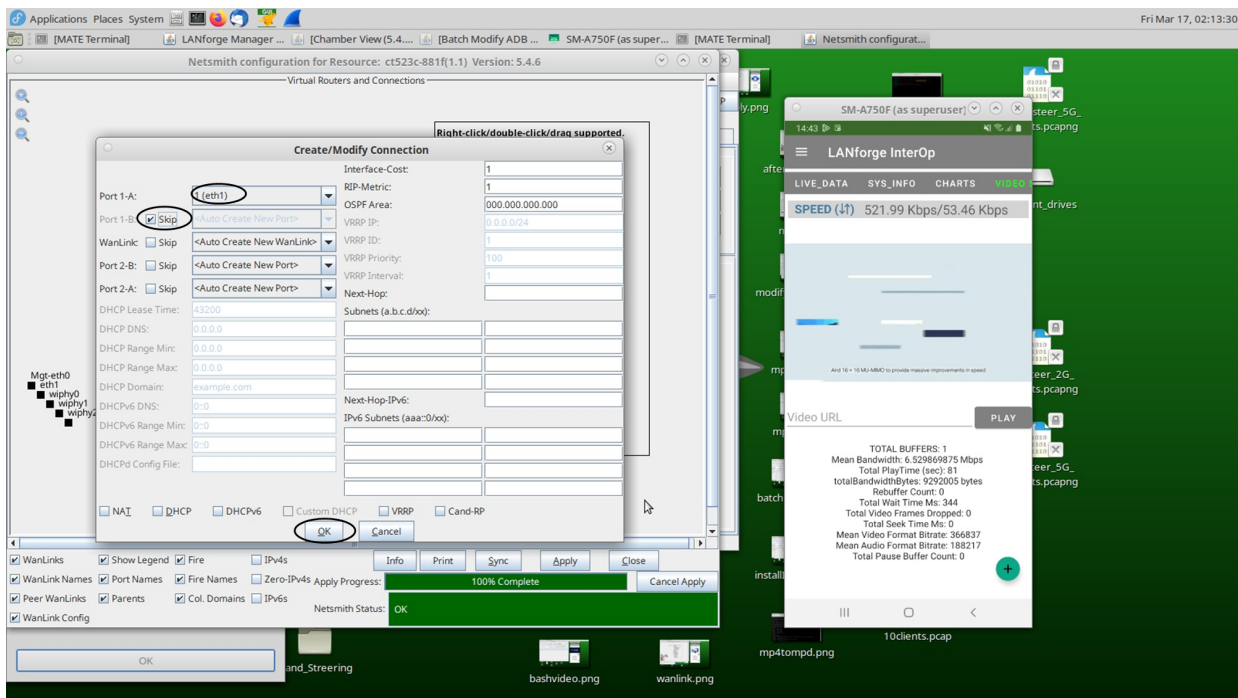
Applications Places System

Fri Mar 17, 02:13:30

[MATE Terminal] LANforge Manager ... [Chamber View (5.4.... [Batch Modify ADB ... SM-A750F (as super... [MATE Terminal] Netsmith configurat...

Netsmith configuration for Resource: ct523c-881f(1.1) Version: 5.4.6

Virtual Routers and Connections

Right-click/double-click/drag supported.

Create/Modify Connection

Port 1-A: 1 (eth1)
Port 1-B: Skip <Auto Create New Port>
WanLink: Skip <Auto Create New WanLink>
Port 2-B: Skip <Auto Create New Port>
Port 2-A: Skip <Auto Create New Port>
DHCP Lease Time: 43200
DHCP DNS: 0.0.0.0
DHCP Range Min: 0.0.0.0
DHCP Range Max: 0.0.0.0
DHCP Domain: example.com
DHCPv6 DNS: 0::0
DHCPv6 Range Min: 0::0
DHCPv6 Range Max: 0::0
DHCPd Config File:

Interface-Cost: 1
RIP-Metric: 1
OSPF Area: 000.000.000.000
VRRP IP: 0.0.0.0/24
VRRP ID: 1
VRRP Priority: 100
VRRP Interval: 1
Next-Hop:
Subnets (a.b.c.d/xx):
Next-Hop-IPv6:
IPv6 Subnets (aaa::0/xx):

NAT DHCP DHCPv6 Custom DHCP VRRP Cand-RP

OK Cancel

Mgt-eth0
eth1
wiphy0
wiphy1
wiphy2

WanLinks Show Legend Fire IPv4s
WanLink Names Port Names Fire Names Zero-IPv4s
Peer WanLinks Parents Col. Domains IPv6s
WanLink Config

Info Print Sync Apply Close
Apply Progress: 100% Complete Cancel Apply
Netsmith Status: OK

OK

SM-A750F (as superuser)
14:43
LANforge InterOp
LIVE_DATA SYS_INFO CHARTS VIDEO
SPEED (↓↑) 521.99 Kbps/53.46 Kbps
And 16 × 16 MU-MIMO to provide massive improvements in speed
Video URL PLAY
TOTAL BUFFERS: 1
Mean Bandwidth: 6.529869875 Mbps
Total PlayTime (sec): 81
totalBandwidthBytes: 9292005 bytes
Rebuffer Count: 0
Total Wait Time Ms: 344
Total Video Frames Dropped: 0
Total Seek Time Ms: 0
Mean Video Format Bitrate: 366837
Mean Audio Format Bitrate: 188217
Total Pause Buffer Count: 0

ly.png
afte
modif
mp
batch
install
steer_5G_
ts.pcapng
nt_drives
eer_2G_
ts.pcapng
eer_5G_
ts.pcapng
10clients.pcap
mp4tompd.png
and_Streering
bashvideo.png
wanlink.png